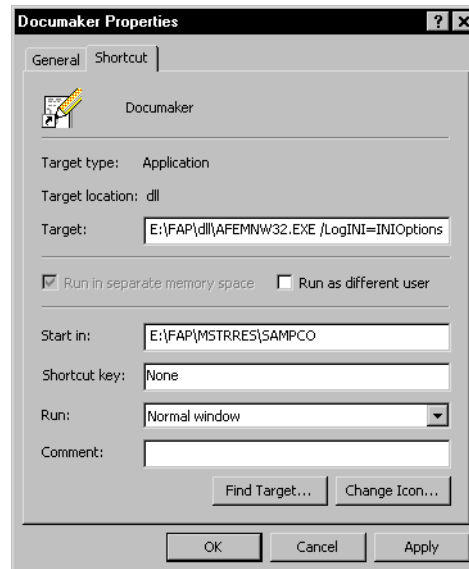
Documaker Properties ? X

General Shortcut

Documaker

Target type: Application

Target location: dll

Target: E:\FAP\dll\AFEMNW32.EXE /LogINI=INIOptions

Run in separate memory space
Run as different user

Start in: E:\FAP\MSTRRES\SAMPCO

Shortcut key: None

Run: Normal window

Comment:

Find Target... Change Icon...

OK Cancel Apply